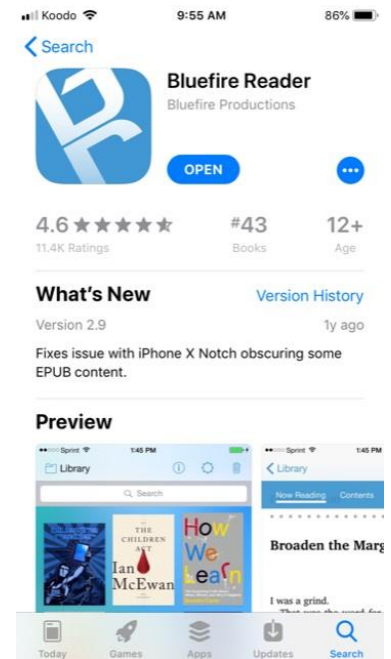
Koodo 9:55 AM 86%

< Search

Bluefire Reader
Bluefire Productions

OPEN

4.6 ★★★★★
11.4K Ratings

#43
Books

12+
Age

What's New
Version History

Version 2.9
1y ago

Fixes issue with iPhone X Notch obscuring some EPUB content.

Preview

Sprint 1:45 PM
Library
Search
THE CHILDREN ACT
Ian McEwan
How We Learn

Sprint 1:45 PM
< Library
Now Reading Contents
Broaden the Marg
I was a grind.
That was the word for

Today Games Apps Updates Search